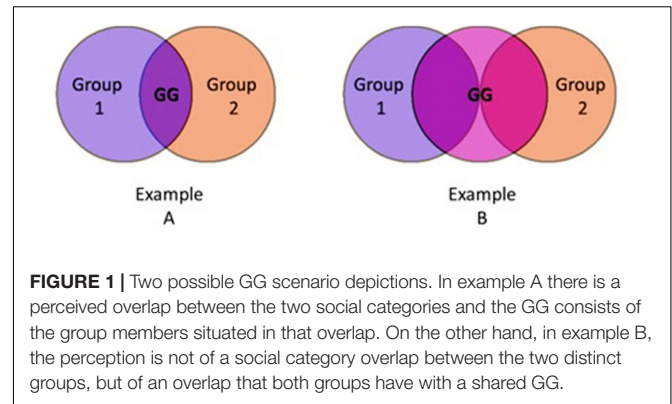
Group 1

GG

Group 2

Example A

Group 1

GG

Group 2

Example B

**FIGURE 1 |** Two possible GG scenario depictions. In example A there is a perceived overlap between the two social categories and the GG consists of the group members situated in that overlap. On the other hand, in example B, the perception is not of a social category overlap between the two distinct groups, but of an overlap that both groups have with a shared GG.